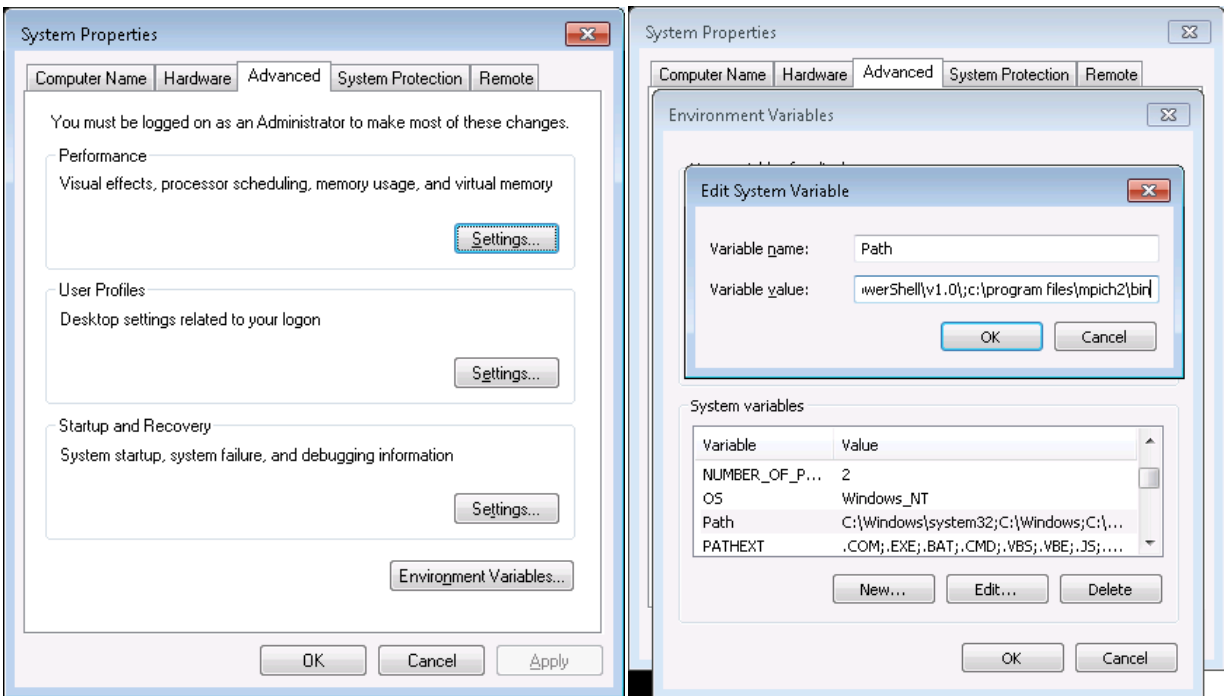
System Properties

Computer Name | Hardware | Advanced | System Protection | Remote

You must be logged on as an Administrator to make most of these changes.

Performance

Visual effects, processor scheduling, memory usage, and virtual memory

Settings...

User Profiles

Desktop settings related to your logon

Settings...

Startup and Recovery

System startup, system failure, and debugging information

Settings...

Environment Variables...

OK | Cancel | Apply

System Properties

Computer Name | Hardware | Advanced | System Protection | Remote

Environment Variables

Edit System Variable

Variable name: Path

Variable value: werShell\v1.0\;c:\program files\mpich2\bin

OK | Cancel

System variables

| Variable | Value |
|---|---|
| NUMBER_OF_P... | 2 |
| OS | Windows_NT |
| Path | C:\Windows\system32;C:\Windows;C:\... |
| PATHEXT | .COM;.EXE;.BAT;.CMD;.VBS;.VBE;.JS;.... |

New... | Edit... | Delete

OK | Cancel